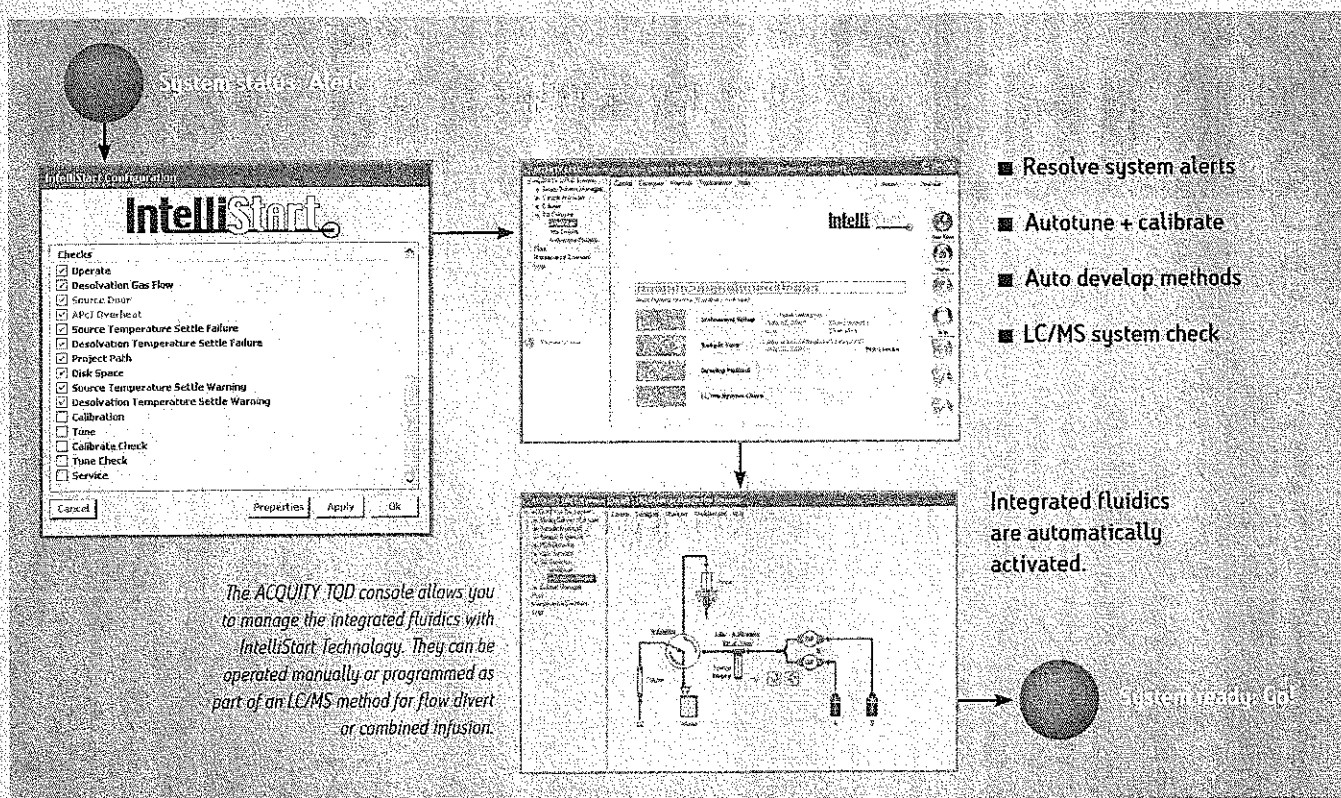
System status: Alert

IntelliStart Configuration

IntelliStart

Checks
Operate
Desolvation Gas Flow
Source Door
APcI Overheat
Source Temperature Settle Failure
Desolvation Temperature Settle Failure
Project Path
Disk Space
Source Temperature Settle Warning
Desolvation Temperature Settle Warning
Calibration
Tune
Calibrate Check
Tune Check
Service

Cancel
Properties
Apply
Ok

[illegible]

Intelli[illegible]

Instrument Setup
Sample Tune
Develop Method
LC/MS System Check

■ Resolve system alerts
■ Autotune + calibrate
■ Auto develop methods
■ LC/MS system check

Integrated fluidics are automatically activated.

The ACQUITY TQD console allows you to manage the integrated fluidics with IntelliStart Technology. They can be operated manually or programmed as part of an LC/MS method for flow divert or combined infusion.

System ready: Go!